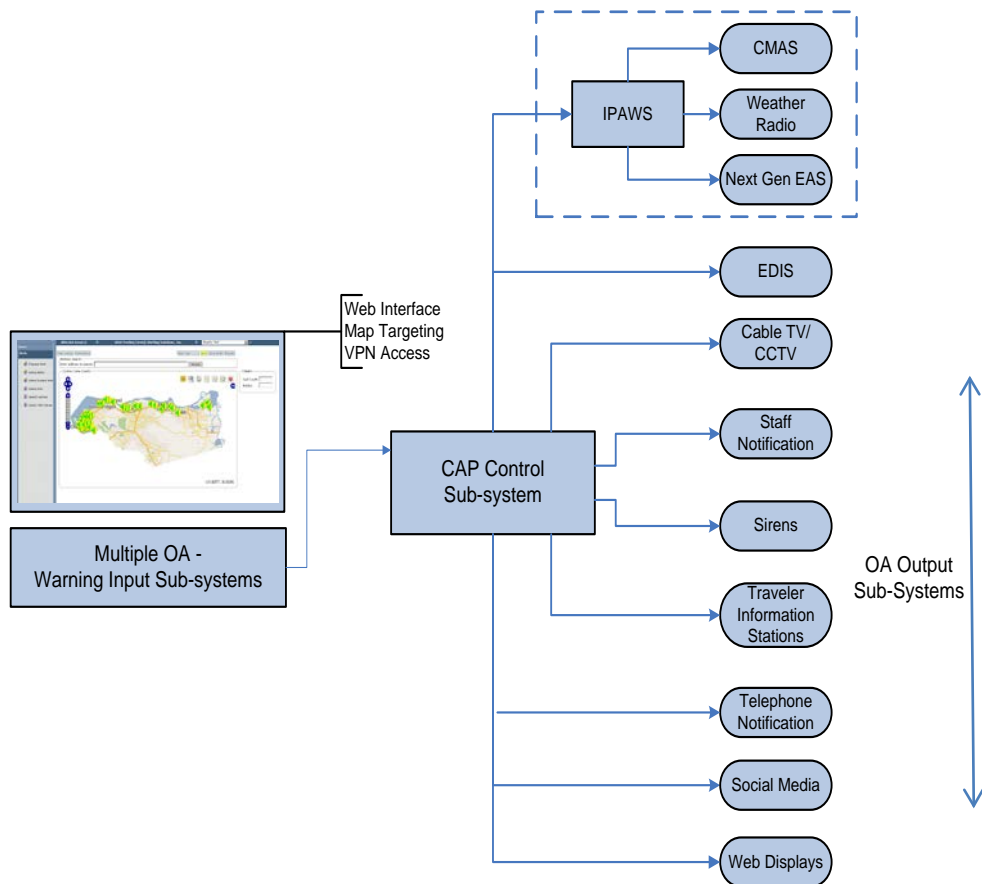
CMAS
IPAWS
Weather Radio
Next Gen EAS
EDIS
Web Interface
Map Targeting
VPN Access
Cable TV/ CCTV
Staff Notification
CAP Control Sub-system
Sirens
Multiple OA - Warning Input Sub-systems
OA Output Sub-Systems
Traveler Information Stations
Telephone Notification
Social Media
Web Displays